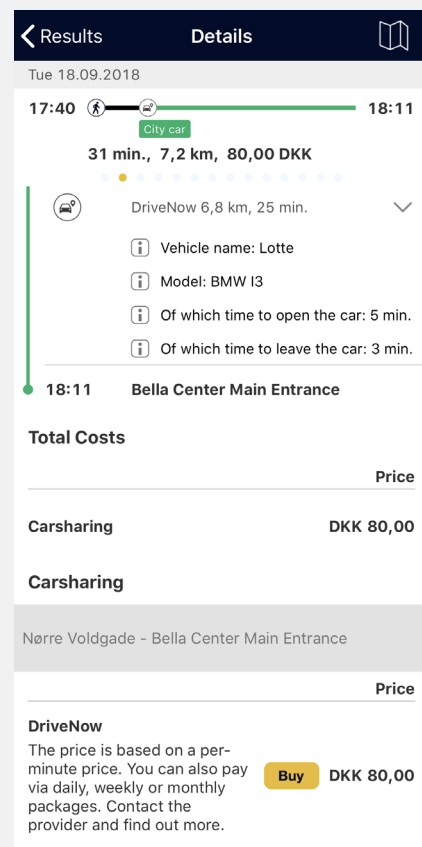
Results

Details

Tue 18.09.2018

17:40

18:11

City car

31 min., 7,2 km, 80,00 DKK

DriveNow 6,8 km, 25 min.

Vehicle name: Lotte

Model: BMW I3

Of which time to open the car: 5 min.

Of which time to leave the car: 3 min.

18:11 Bella Center Main Entrance

Total Costs

Price

Carsharing DKK 80,00

Carsharing

Nørre Voldgade - Bella Center Main Entrance

Price

DriveNow

The price is based on a per-minute price. You can also pay via daily, weekly or monthly packages. Contact the provider and find out more.

Buy DKK 80,00